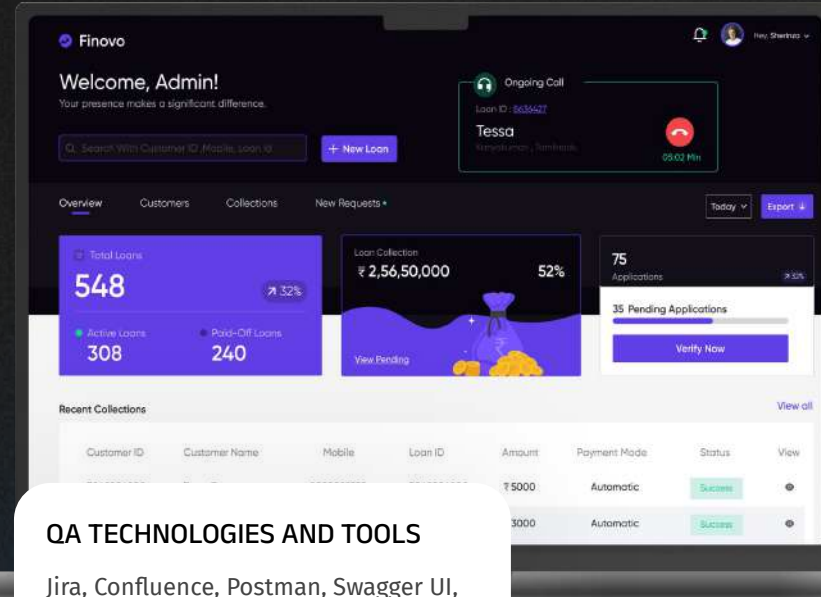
Finovo

Hey, Sherlnzo

Welcome, Admin!

Your presence makes a significant difference.

Q Search With Customer ID ,Mobile, Loan Id

+ New Loan

Ongoing Call

Loan ID : 5636427

Tessa

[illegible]

05:02 Min

Overview

Customers

Collections

New Requests •

Today

Export

Total Loans

548

↗ 32%

Active Loans

308

Paid-Off Loans

240

Loan Collection

₹ 2,56,50,000

52%

View Pending

75

Applications

↗ 10%

35 Pending Applications

Verify Now

Recent Collections

View all

| Customer ID | Customer Name | Mobile | Loan ID | Amount | Payment Mode | Status | View |
|---|---|---|---|---|---|---|---|
| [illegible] | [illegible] | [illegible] | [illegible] | ₹5000 | Automatic | Success | |
| | | | | 3000 | Automatic | Success | |

QA TECHNOLOGIES AND TOOLS

Jira, Confluence, Postman, Swagger UI,